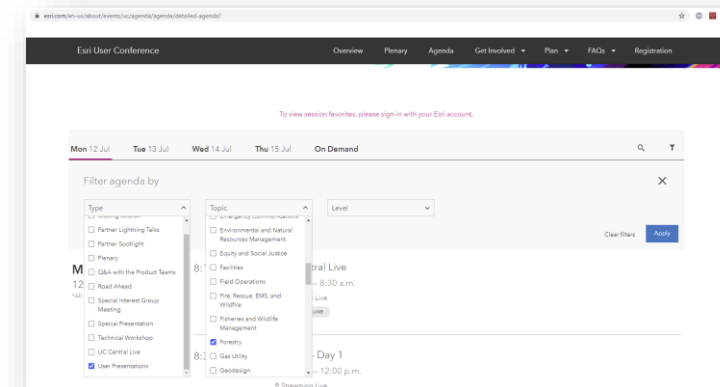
esri.com/en-us/about/events/uc/agenda/detailed-agenda?

Esri User Conference
Overview
Plenary
Agenda
Get Involved
Plan
FAQs
Registration

To view session favorites, please sign-in with your Esri account.

Mon 12 Jul
Tue 13 Jul
Wed 14 Jul
Thu 15 Jul
On Demand

Filter agenda by

Type
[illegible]
Partner Lightning Talks
Partner Spotlight
Plenary
Q&A with the Product Teams
Road Ahead
Special Interest Group Meeting
Special Presentation
Technical Workshop
UC Central Live
User Presentations

Topic
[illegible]
Environmental and Natural Resources Management
Equity and Social Justice
Facilities
Field Operations
Fire, Rescue, EMS, and Wildfire
Fisheries and Wildlife Management
Forestry
Gas Utility
Geodesign

Level

Clear filters
Apply

M
12
*All

8:
tral Live
– 8:30 a.m.
Live
LIVE

8:
- Day 1
– 12:00 p.m.
8 Streaming Live